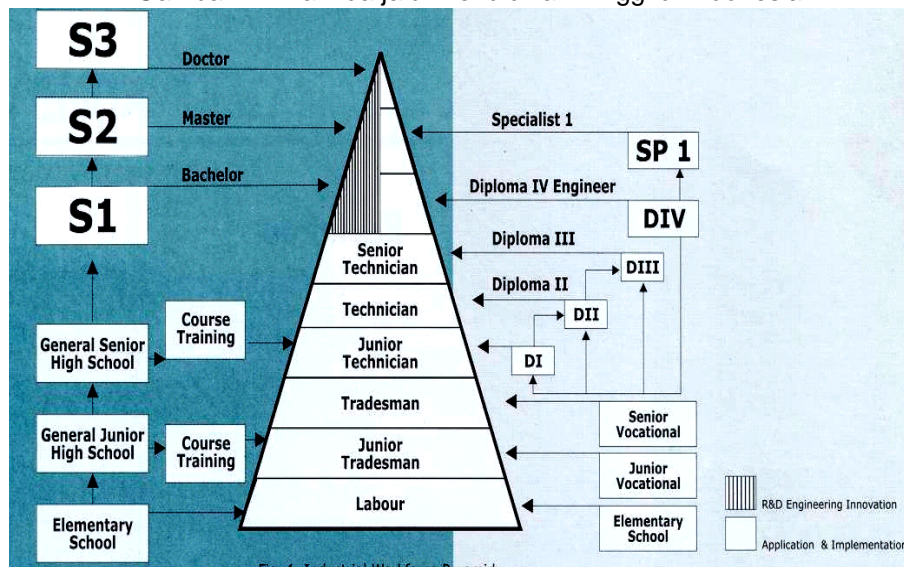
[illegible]

S3

Doctor

S2

Master

Bachelor

S1

Specialist 1

SP 1

Diploma IV Engineer

DIV

Diploma III

Senior Technician

Diploma II

DIII

Technician

DII

General Senior High School

Course Training

Junior Technician

DI

Tradesman

Senior Vocational

General Junior High School

Course Training

Junior Tradesman

Junior Vocational

Elementary School

Labour

Elementary School

R&D Engineering Innovation

Application & Implementation

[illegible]